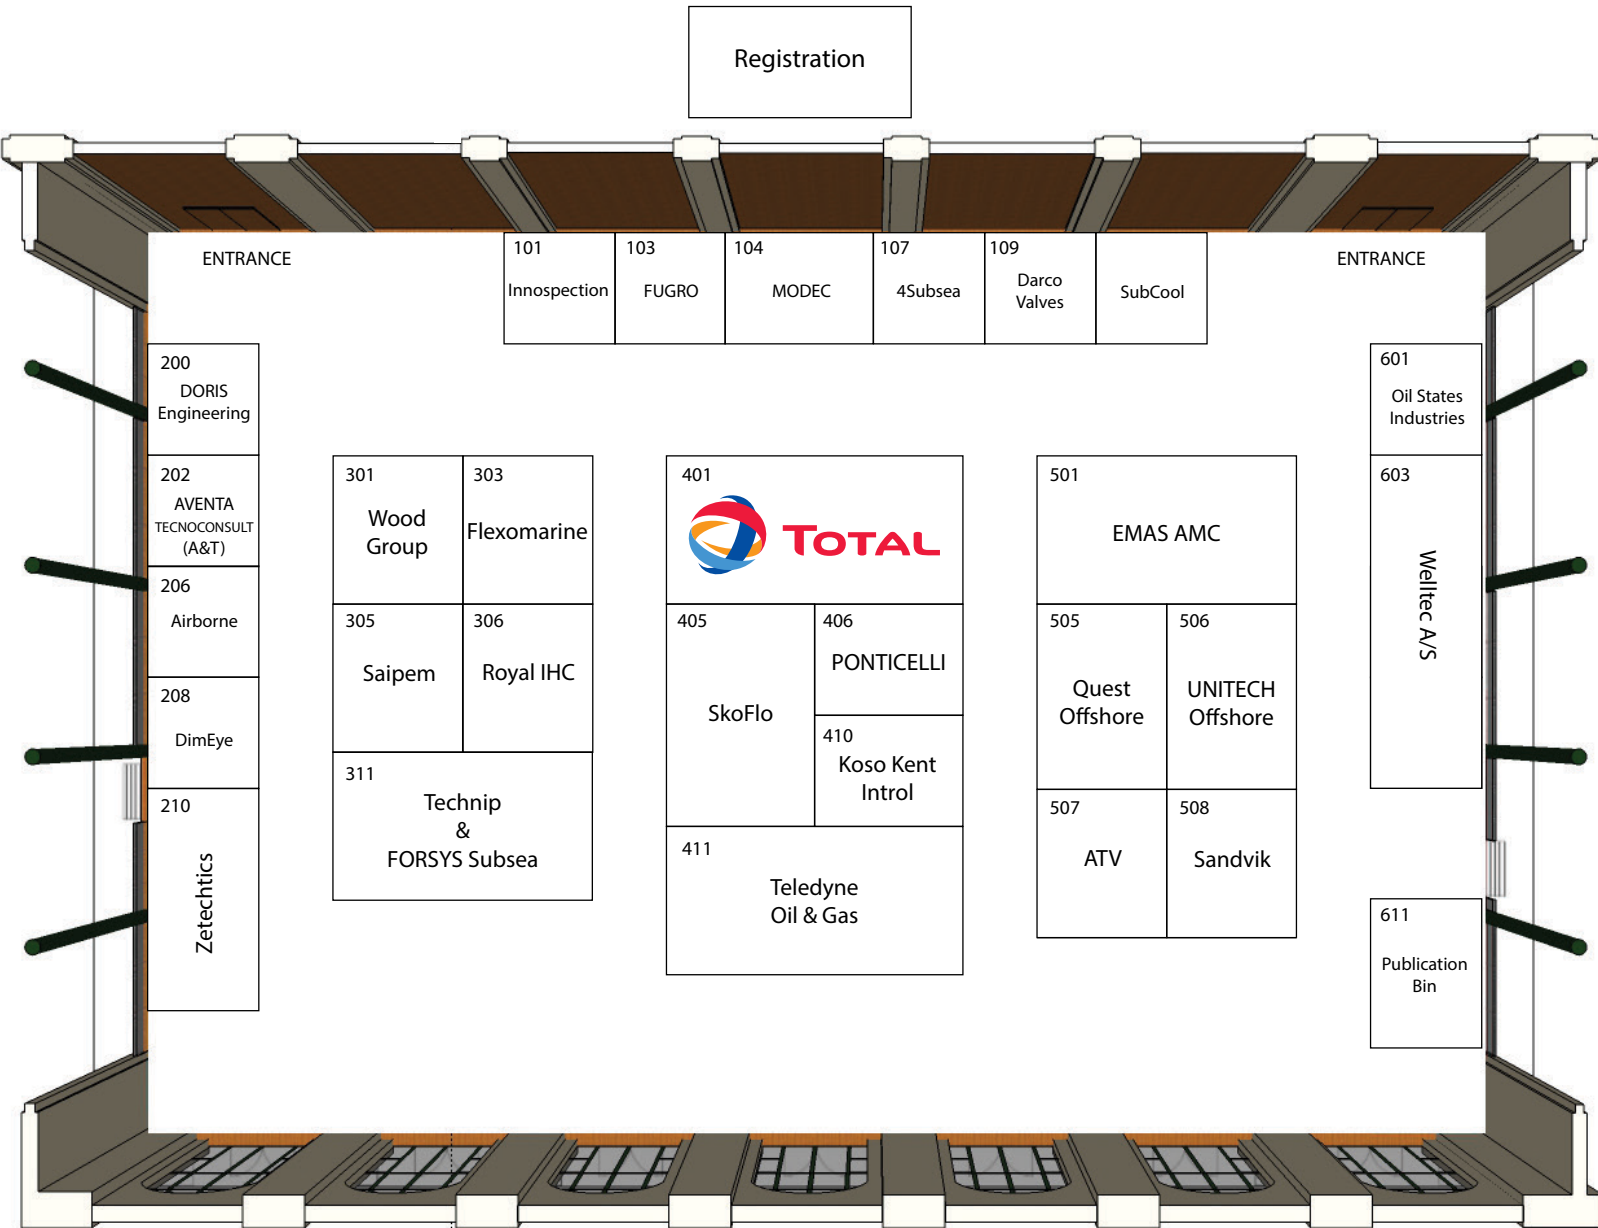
Registration

ENTRANCE

101
Innospection

103
FUGRO

104
MODEC

107
4Subsea

109
Darco Valves

SubCool

ENTRANCE

200
DORIS Engineering

202
AVENTA TECNOCONSULT (A&T)

206
Airborne

208
DimEye

210
Zetechtics

301
Wood Group

303
Flexomarine

305
Saipem

306
Royal IHC

311
Technip & FORSYS Subsea

401
TOTAL

405
SkoFlo

406
PONTICELLI

410
Koso Kent Introl

411
Teledyne Oil & Gas

501
EMAS AMC

505
Quest Offshore

506
UNITECH Offshore

507
ATV

508
Sandvik

601
Oil States Industries

603
Welltec A/S

611
Publication Bin